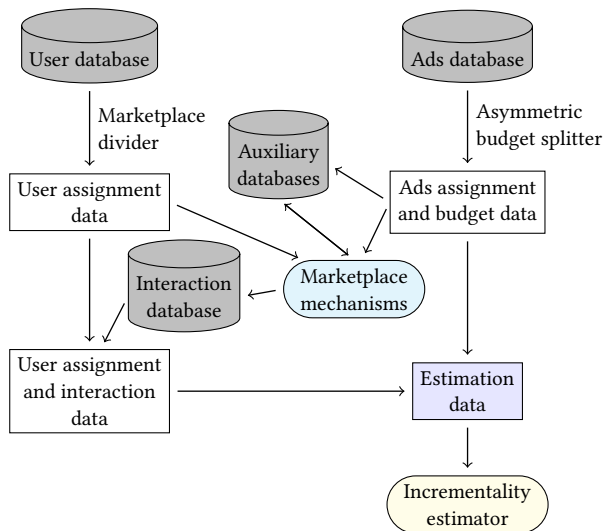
User database

Ads database

Marketplace divider

Asymmetric budget splitter

Auxiliary databases

User assignment data

Ads assignment and budget data

Interaction database

Marketplace mechanisms

User assignment and interaction data

Estimation data

Incrementality estimator